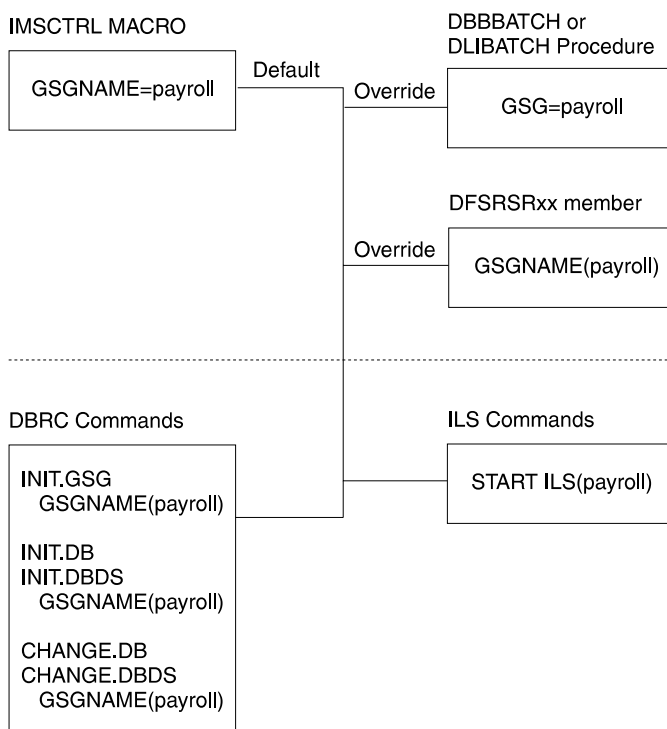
IMSCTRL MACRO

GSGNAME=payroll

Default

DBBBATCH or DLIBATCH Procedure

Override

GSG=payroll

DFSRSRxx member

Override

GSGNAME(payroll)

DBRC Commands

INIT.GSG
GSGNAME(payroll)

INIT.DB
INIT.DBDS
GSGNAME(payroll)

CHANGE.DB
CHANGE.DBDS
GSGNAME(payroll)

ILS Commands

START ILS(payroll)